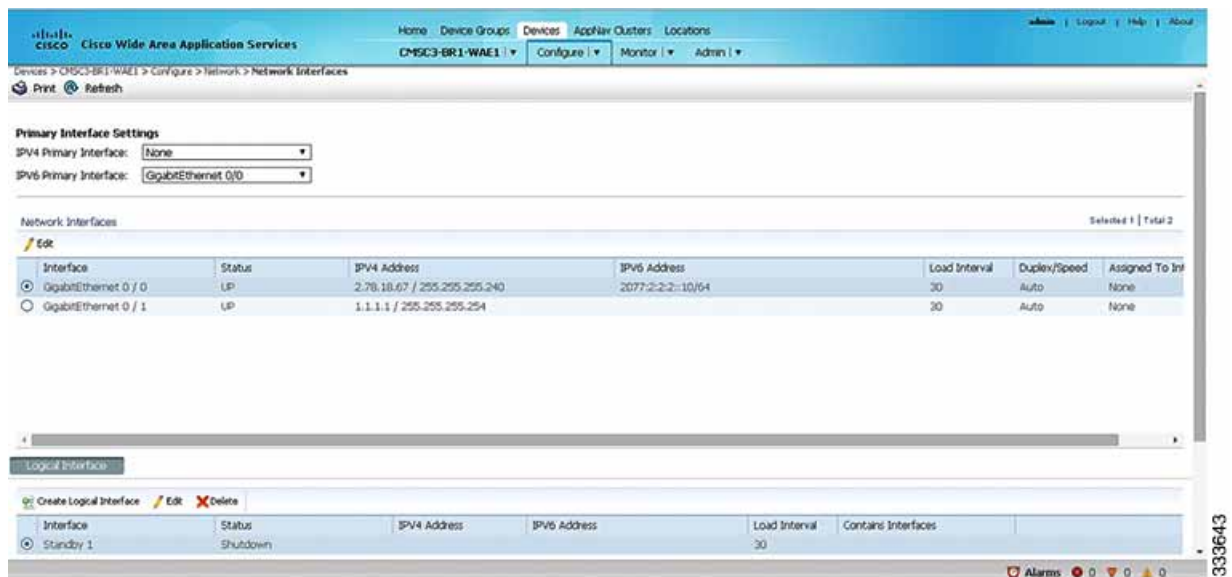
cisco Cisco Wide Area Application Services

Home Device Groups Devices AppNav Clusters Locations

CMSC3-BR1-WAE1 | ▾ Configure | ▾ Monitor | ▾ Admin | ▾

admin | Logout | Help | About

Devices > CMSC3-BR1-WAE1 > Configure > Network > Network Interfaces

Print Refresh

Primary Interface Settings

IPV4 Primary Interface: None

IPV6 Primary Interface: GigabitEthernet 0/0

Network Interfaces

Selected 1 | Total 2

Edit

| Interface | Status | IPV4 Address | IPV6 Address | Load Interval | Duplex/Speed | Assigned To In |
|---|---|---|---|---|---|---|
| GigabitEthernet 0 / 0 | UP | 2.78.18.67 / 255.255.255.240 | 2077:2:2:2::10/64 | 30 | Auto | None |
| GigabitEthernet 0 / 1 | UP | 1.1.1.1 / 255.255.255.254 | | 30 | Auto | None |

Logical Interface

Create Logical Interface Edit Delete

| Interface | Status | IPV4 Address | IPV6 Address | Load Interval | Contains Interfaces |
|---|---|---|---|---|---|
| Standby 1 | Shutdown | | | 30 | |

Alarms 0 0 0

333643